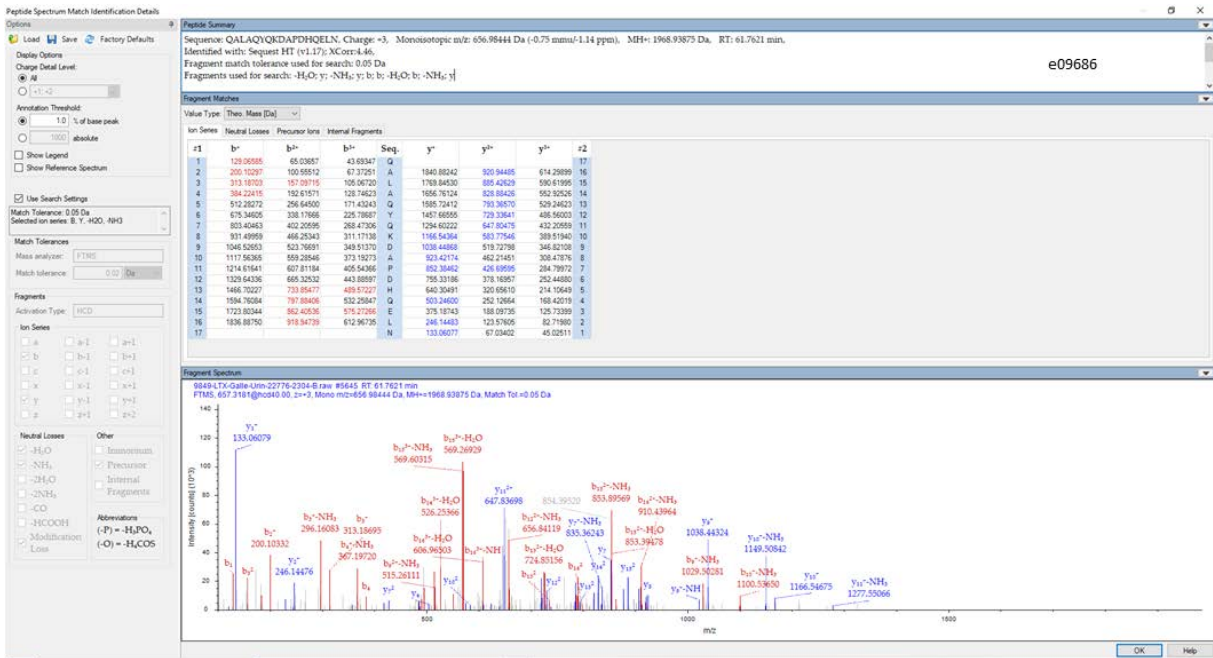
Peptide Spectrum Match Identification Details

Options
Load Save Factory Defaults
Display Options
Charge Detail Level:
All
+1; +2
Annotation Threshold:
1.0 % of base peak
1000 absolute
Show Legend
Show Reference Spectrum
Use Search Settings
Match Tolerance: 0.05 Da
Selected ion series: B, Y, -H2O, -NH3
Match Tolerances
Mass analyzer: FTMS
Match tolerance: 0.02 Da
Fragments
Activation Type: HCD
Ion Series
a a-1 a+1
b b-1 b+1
c c-1 c+1
x x-1 x+1
y y-1 y+1
z z+1 z+2
Neutral Losses
-H₂O
-NH₃
-2H₂O
-2NH₃
-CO
-HCOOH
Modification Loss
Other
Immonium
Precursor
Internal Fragments
Abbreviations
(-P) = -H₃PO₄
(-O) = -H₄COS

Peptide Summary
Sequence: QALAQYQKDAPDHQELN, Charge: +3, Monoisotopic m/z: 656.98444 Da (-0.75 mmu/-1.14 ppm), MH+: 1968.93875 Da, RT: 61.7621 min,
Identified with: Sequest HT (v1.17); XCorr:4.46,
Fragment match tolerance used for search: 0.05 Da
Fragments used for search: -H₂O; y; -NH₃; y; b; b; -H₂O; b; -NH₃; y
e09686

Fragment Matches
Value Type: Theo. Mass [Da]
Ion Series | Neutral Losses | Precursor Ions | Internal Fragments

| #1 | b⁺ | b²⁺ | b³⁺ | Seq. | y⁺ | y²⁺ | y³⁺ | #2 |
|---|---|---|---|---|---|---|---|---|
| 1 | 129.06585 | 65.03657 | 43.69347 | Q | | | | 17 |
| 2 | 200.10297 | 100.55512 | 67.37251 | A | 1840.88242 | 920.94485 | 614.29899 | 16 |
| 3 | 313.18703 | 157.09715 | 105.06720 | L | 1769.84530 | 885.42629 | 590.61995 | 15 |
| 4 | 384.22415 | 192.61571 | 128.74623 | A | 1656.76124 | 828.88426 | 552.92526 | 14 |
| 5 | 512.28272 | 256.64500 | 171.43243 | Q | 1585.72412 | 793.36570 | 529.24623 | 13 |
| 6 | 675.34605 | 338.17666 | 225.78687 | Y | 1457.66555 | 729.33641 | 486.56003 | 12 |
| 7 | 803.40463 | 402.20595 | 268.47306 | Q | 1294.60222 | 647.80475 | 432.20559 | 11 |
| 8 | 931.49959 | 466.25343 | 311.17138 | K | 1166.54364 | 583.77546 | 389.51940 | 10 |
| 9 | 1046.52653 | 523.76691 | 349.51370 | D | 1038.44868 | 519.72798 | 346.82108 | 9 |
| 10 | 1117.56365 | 559.28546 | 373.19273 | A | 923.42174 | 462.21451 | 308.47876 | 8 |
| 11 | 1214.61641 | 607.81184 | 405.54366 | P | 852.38462 | 426.69595 | 284.79972 | 7 |
| 12 | 1329.64336 | 665.32532 | 443.88597 | D | 755.33186 | 378.16957 | 252.44880 | 6 |
| 13 | 1466.70227 | 733.85477 | 489.57227 | H | 640.30491 | 320.65610 | 214.10649 | 5 |
| 14 | 1594.76084 | 797.88406 | 532.25847 | Q | 503.24600 | 252.12664 | 168.42019 | 4 |
| 15 | 1723.80344 | 862.40536 | 575.27266 | E | 375.18743 | 188.09735 | 125.73399 | 3 |
| 16 | 1836.88750 | 918.94739 | 612.96735 | L | 246.14483 | 123.57605 | 82.71980 | 2 |
| 17 | | | | N | 133.06077 | 67.03402 | 45.02511 | 1 |

Fragment Spectrum
9849-LTX-Galle-Urin-22776-2304-B.raw #5645 RT: 61.7621 min
FTMS, 657.3181@hcd40.00, z=+3, Mono m/z=656.98444 Da, MH+=1968.93875 Da, Match Tol.=0.05 Da
140
120
100
80
60
40
20
0
Intensity [counts] (10^3)
y₁⁺ 133.06079
b₁₀²⁺-NH₃ 569.60315
b₁₀²⁺-H₂O 569.26929
b₂⁺ 200.10332
b₃⁺-NH₃ 296.16083
b₃⁺ 313.18695
b₃⁺-NH₃ 367.19720
y₂⁺ 246.14476
b₁₀²⁺-H₂O 526.25366
b₈²⁺-NH₃ 515.26111
b₁₀²⁺-H₂O 606.96503
b₁₀²⁺-NH
y₁₁²⁺ 647.83698
854.39520
b₁₂²⁺-NH₃ 656.84119
b₁₂²⁺-H₂O 724.85156
y₇⁺-NH₃ 835.36243
b₁₅²⁺-NH₃ 853.89569
b₁₄²⁺-NH₃ 910.43964
b₁₅²⁺-H₂O 853.39478
y₈⁺ 1038.44324
y₁₀²⁺-NH₃ 1149.50842
b₉⁺-NH₃ 1029.50281
b₁₀⁺-NH₃ 1100.53650
y₁₀⁺ 1166.54675
y₁₁⁺-NH₃ 1277.55066
b₁ b₂ b₄ y₃ y₄ y₁₀² b₁₄² y₁₂² y₁₃² y₇ y₈ y₉⁺-NH y₁₂²
500 1000 1500
m/z
OK Help